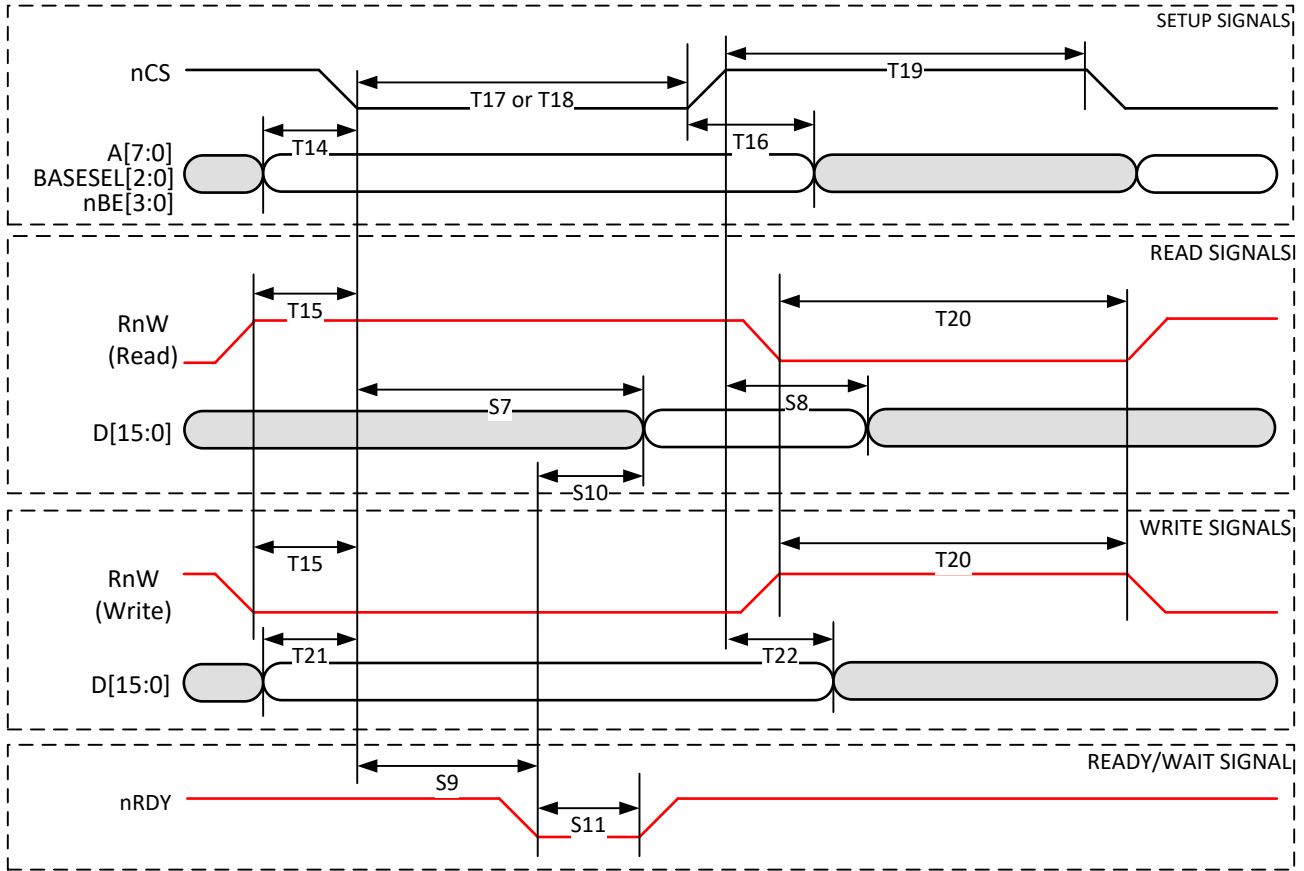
SETUP SIGNALS

nCS

T17 or T18

T19

A[7:0]
BASESEL[2:0]
nBE[3:0]

T14

T16

READ SIGNALS

RnW
(Read)

T15

T20

D[15:0]

S7

S8

S10

WRITE SIGNALS

RnW
(Write)

T15

T20

D[15:0]

T21

T22

READY/WAIT SIGNAL

nRDY

S9

S11